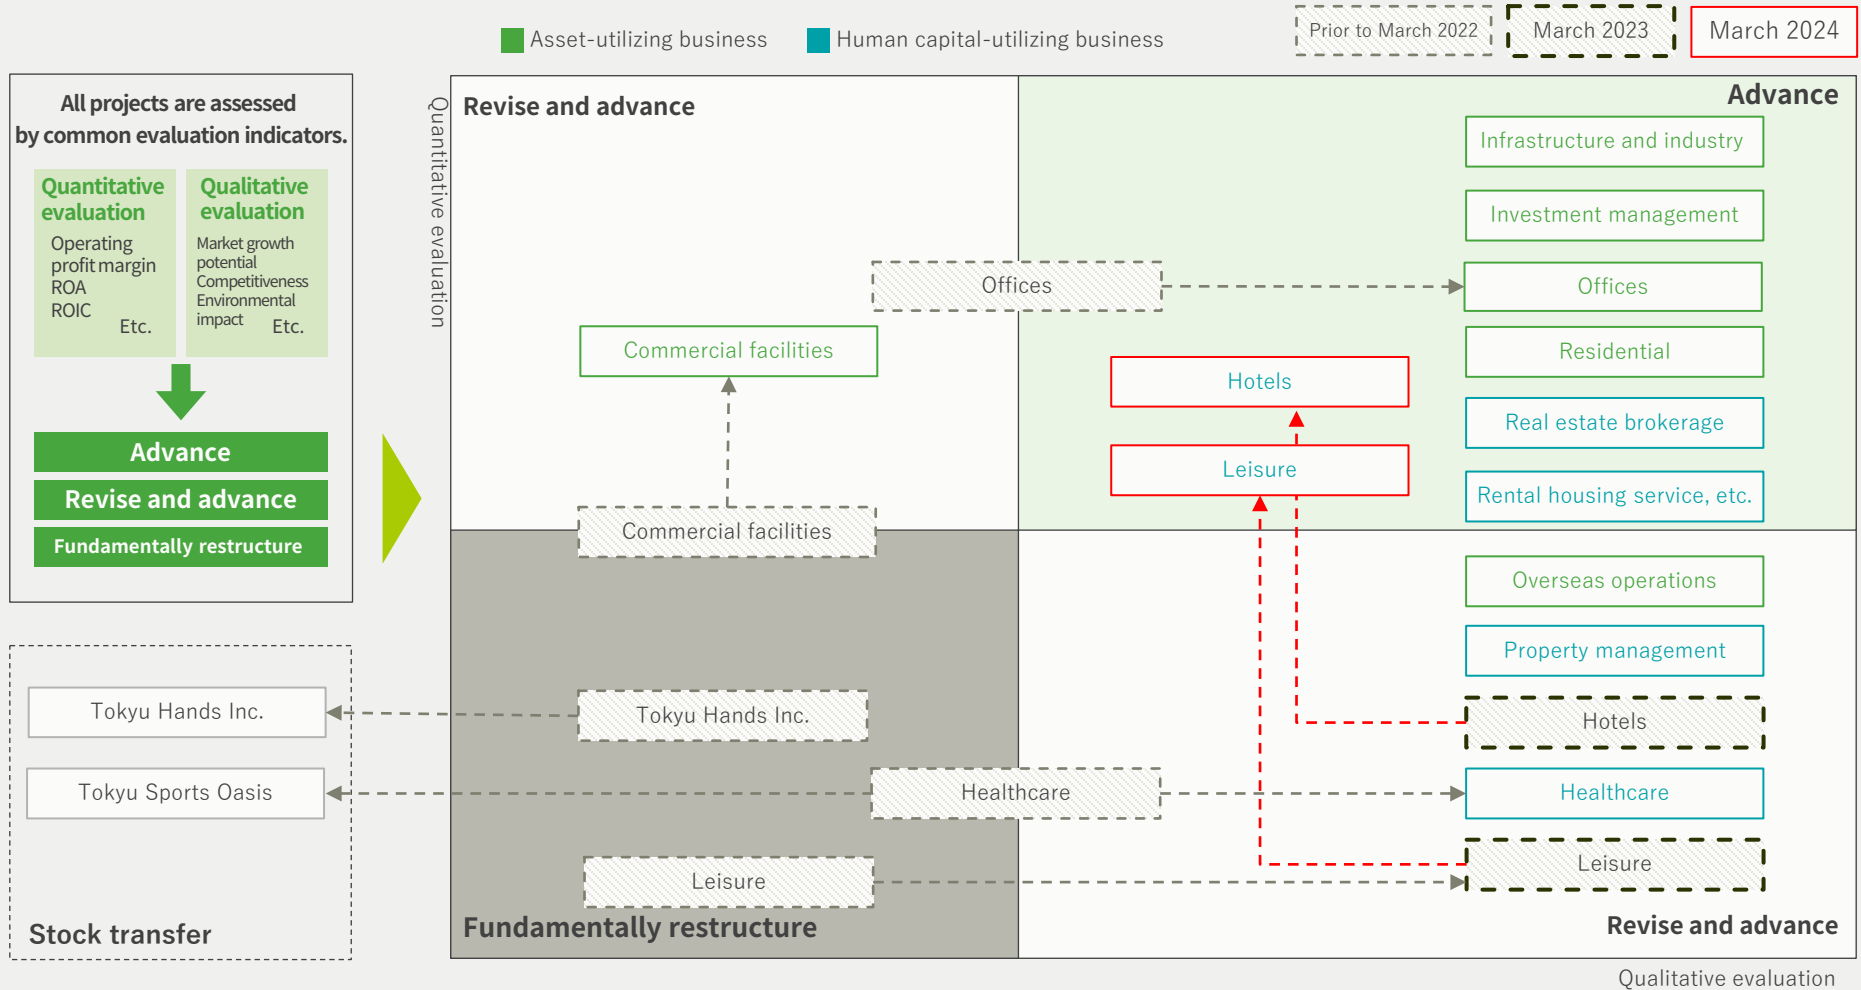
Asset-utilizing business
Human capital-utilizing business
Prior to March 2022
March 2023
March 2024

All projects are assessed by common evaluation indicators.

Quantitative evaluation
Operating profit margin
ROA
ROIC
Etc.

Qualitative evaluation
Market growth potential
Competitiveness
Environmental impact
Etc.

Advance
Revise and advance
Fundamentally restructure

Stock transfer
Tokyu Hands Inc.
Tokyu Sports Oasis

Quantitative evaluation

Revise and advance
Offices
Commercial facilities
Commercial facilities

Advance
Infrastructure and industry
Investment management
Offices
Residential
Hotels
Leisure
Real estate brokerage
Rental housing service, etc.

Tokyu Hands Inc.
Healthcare
Leisure
Fundamentally restructure

Overseas operations
Property management
Hotels
Healthcare
Leisure
Revise and advance

Qualitative evaluation